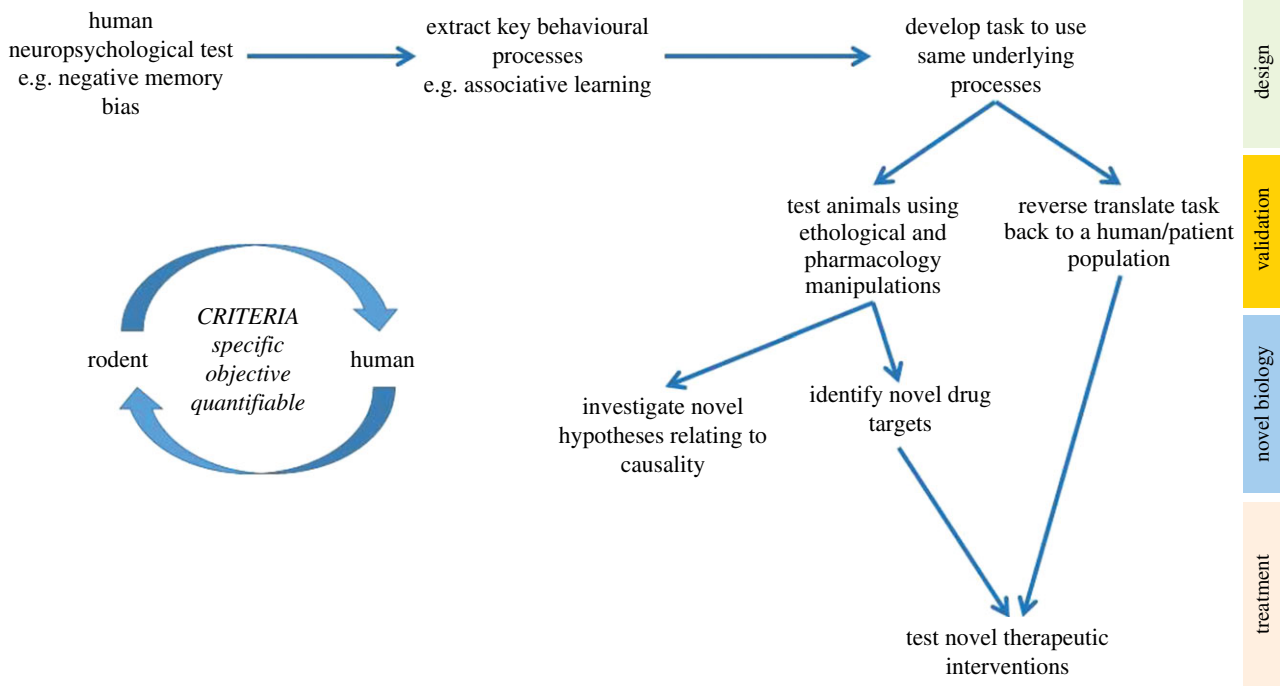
human neuropsychological test e.g. negative memory bias

extract key behavioural processes e.g. associative learning

develop task to use same underlying processes

design

test animals using ethological and pharmacology manipulations

reverse translate task back to a human/patient population

validation

CRITERIA
specific
objective
quantifiable

rodent

human

investigate novel hypotheses relating to causality

identify novel drug targets

novel biology

test novel therapeutic interventions

treatment